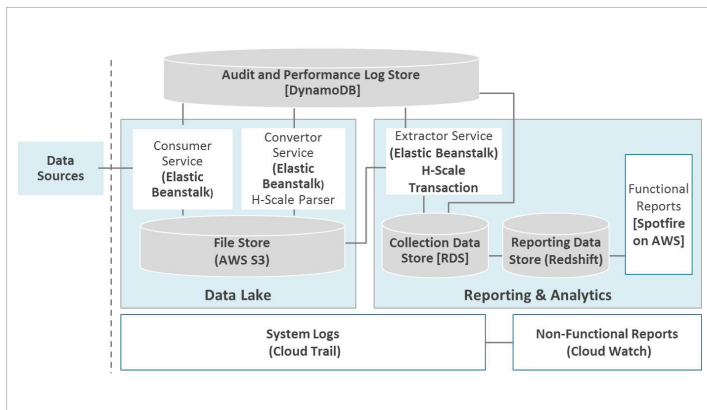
Audit and Performance Log Store
[DynamoDB]

Data Sources

Consumer Service
(Elastic Beanstalk)

Convertor Service
(Elastic Beanstalk)
H-Scale Parser

File Store
(AWS S3)

Data Lake

Extractor Service
(Elastic Beanstalk)
H-Scale Transaction

Collection Data Store [RDS]

Reporting Data Store (Redshift)

Functional Reports
[Spotfire on AWS]

Reporting & Analytics

System Logs
(Cloud Trail)

Non-Functional Reports
(Cloud Watch)